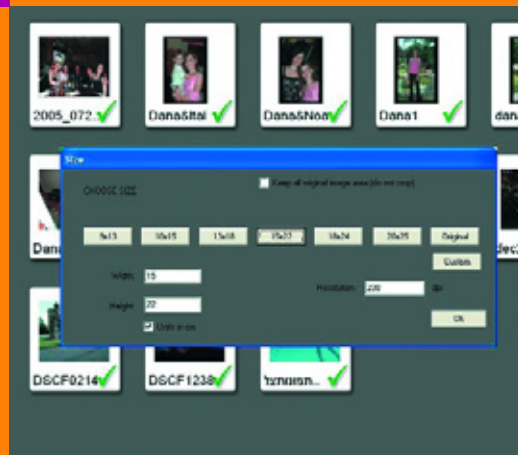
2005_072.

Dana&Itai

Dana&Noa

Dana1

dan

Size

CHOOSE SIZE

Keep all original image area (do not crop)

9x13

10x15

13x18

15x20

18x24

20x25

Original

Custom

Width 15

Height 20

Resolution 200

Units in cm

OK

Dana

dec

DSCF0214

DSCF1238